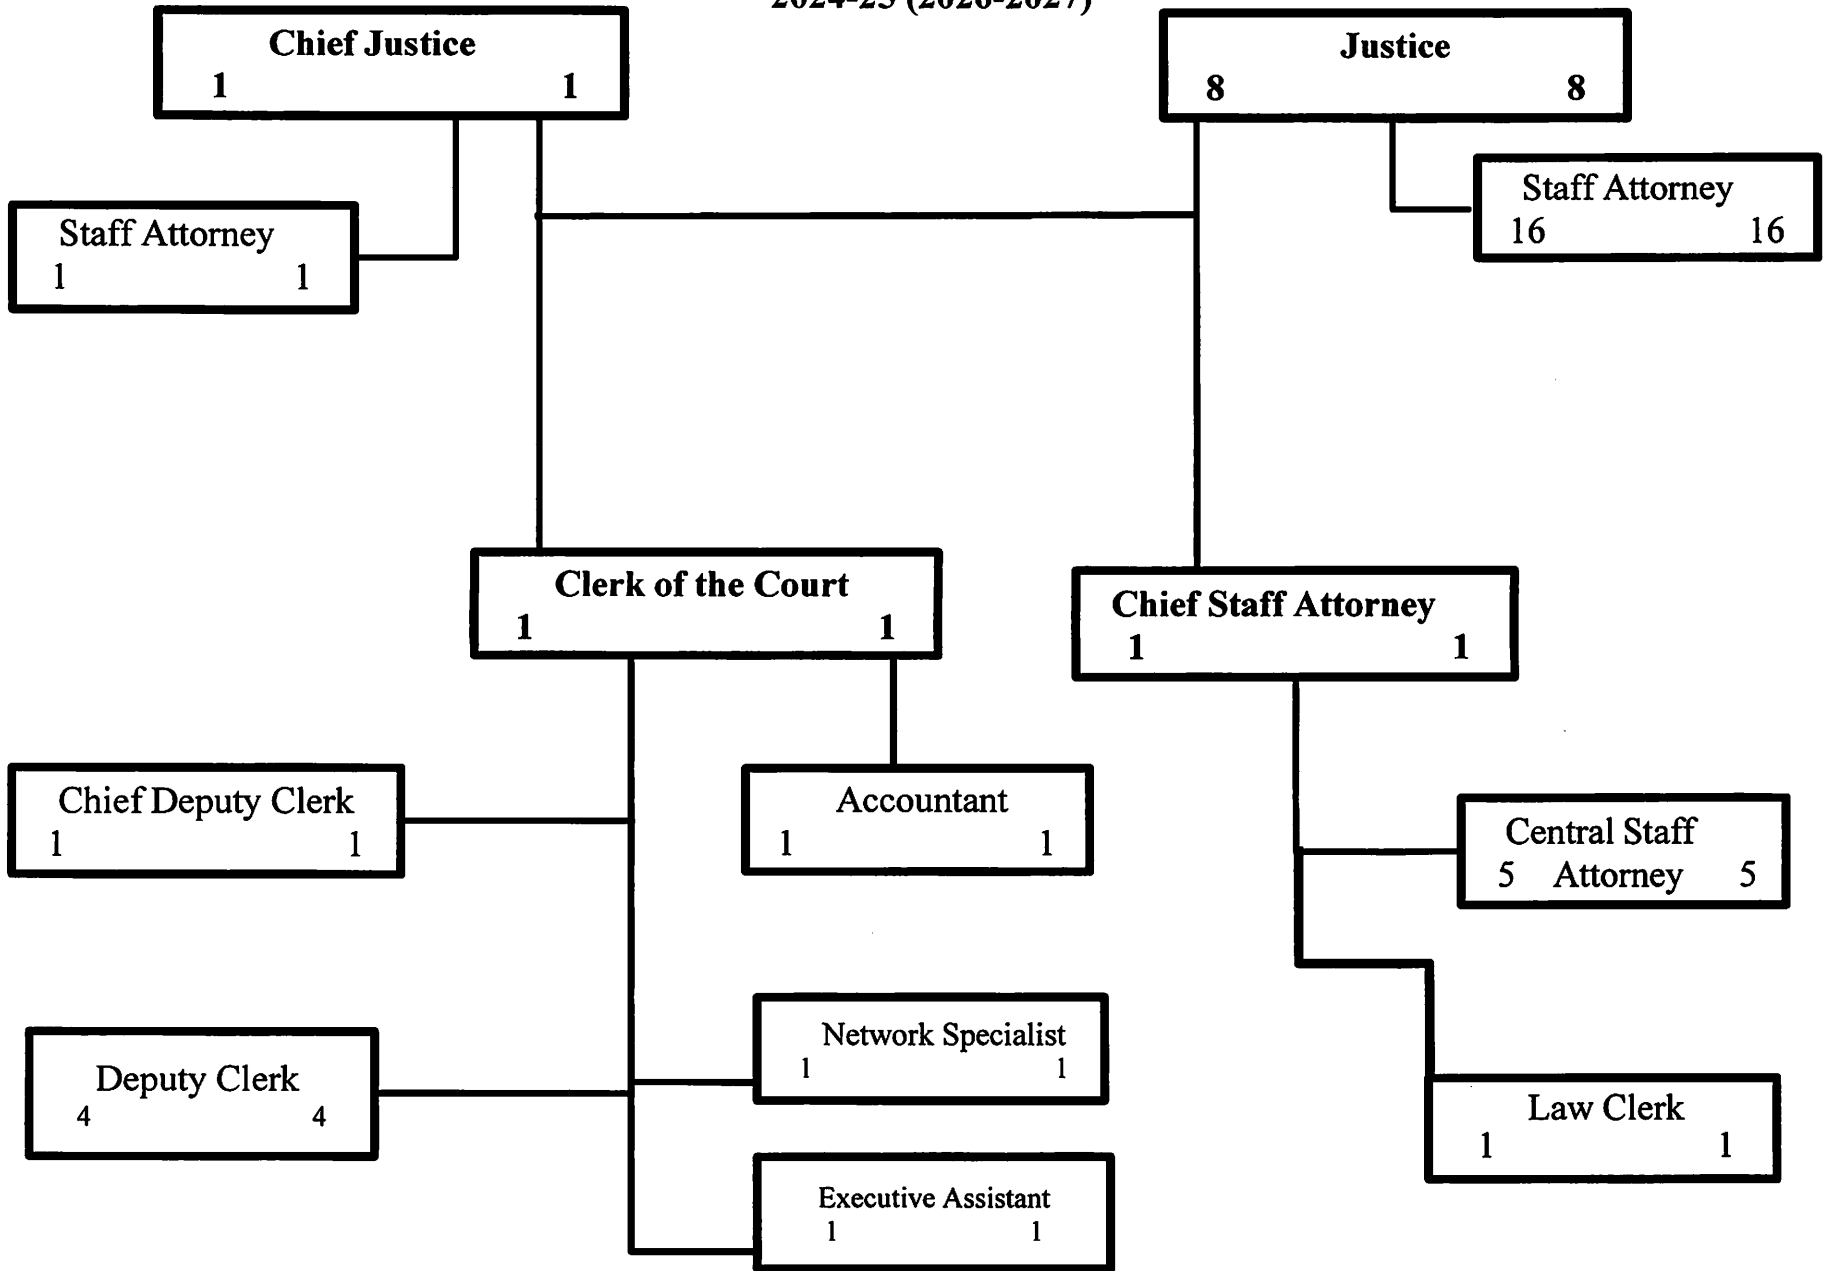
2024-25 (2026-2027)

Chief Justice
1 1

Justice
8 8

Staff Attorney
1 1

Staff Attorney
16 16

Clerk of the Court
1 1

Chief Staff Attorney
1 1

Chief Deputy Clerk
1 1

Accountant
1 1

Central Staff Attorney
5 5

Network Specialist
1 1

Deputy Clerk
4 4

Law Clerk
1 1

Executive Assistant
1 1